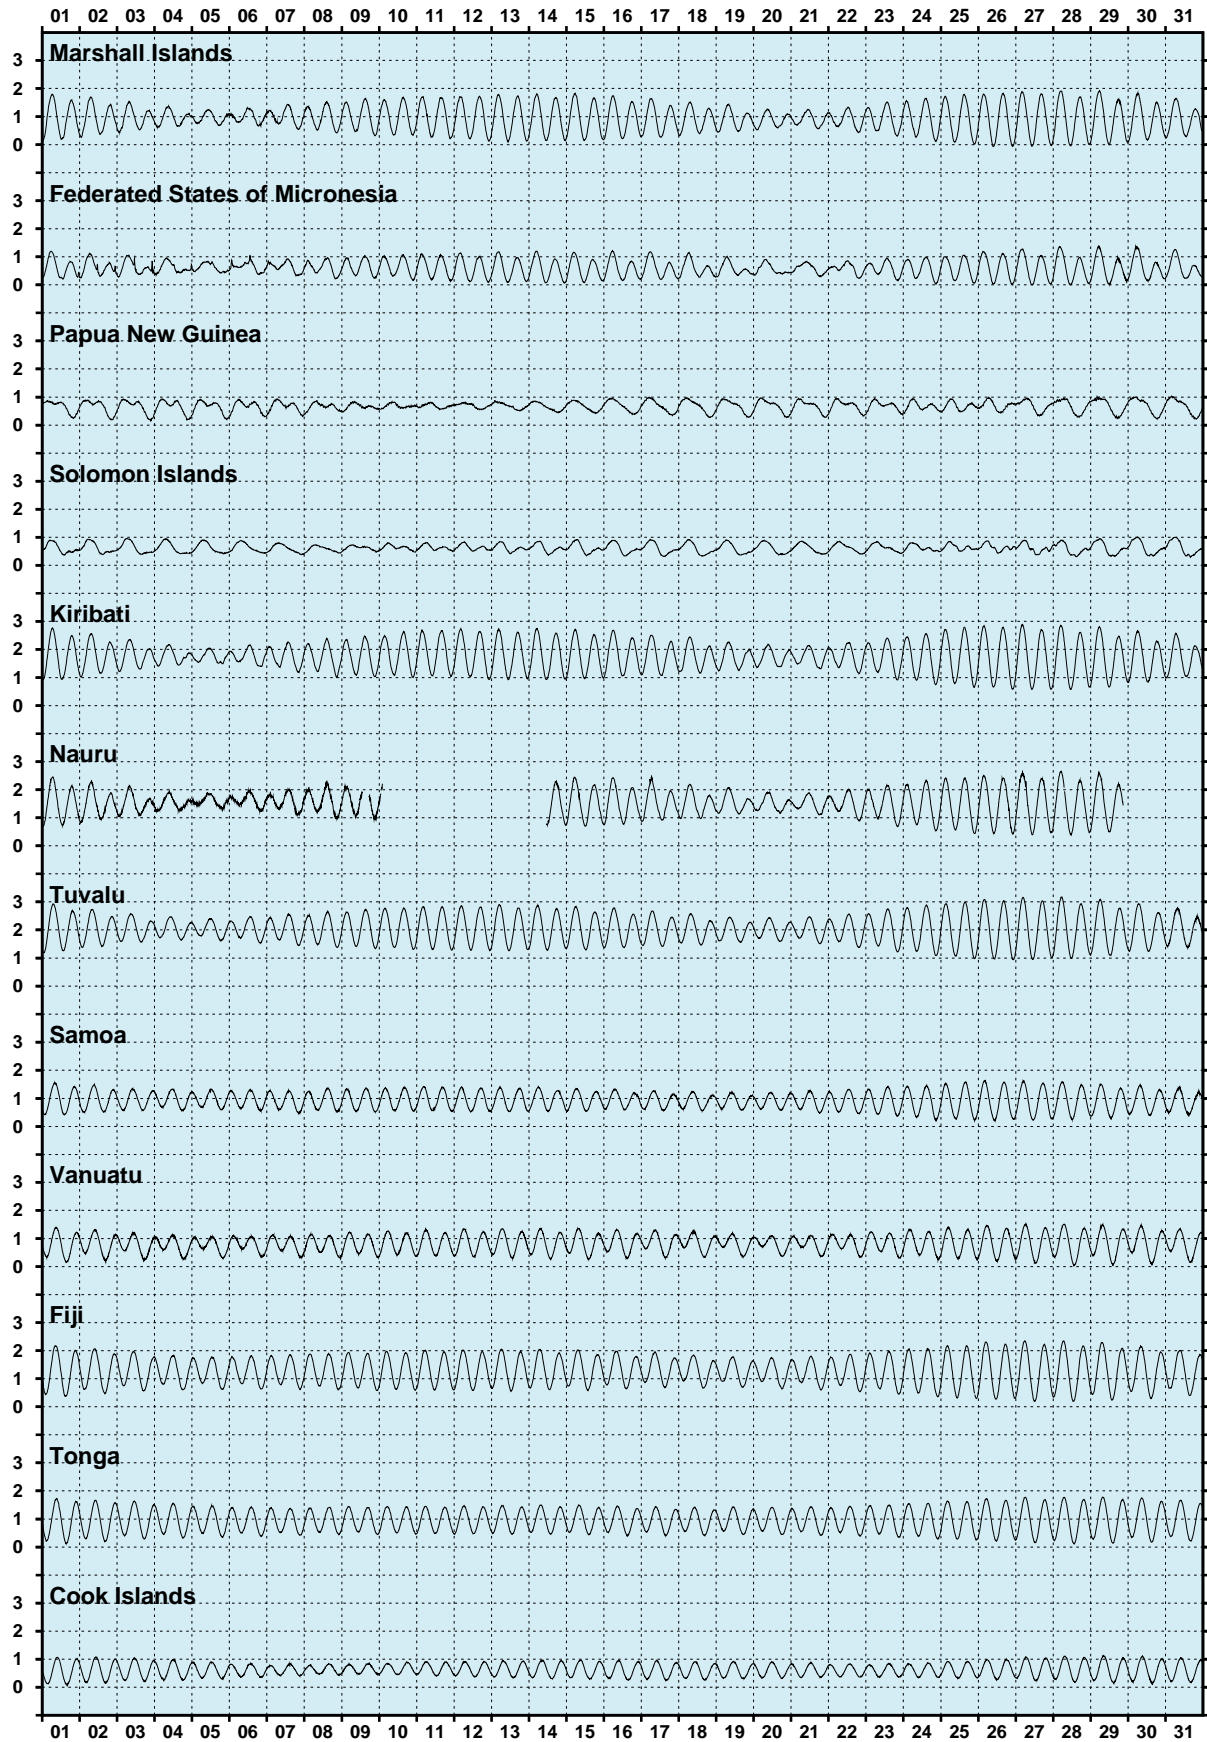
01 02 03 04 05 06 07 08 09 10 11 12 13 14 15 16 17 18 19 20 21 22 23 24 25 26 27 28 29 30 31

Marshall Islands
3
2
1
0

Federated States of Micronesia
3
2
1
0

Papua New Guinea
3
2
1
0

Solomon Islands
3
2
1
0

Kiribati
3
2
1
0

Nauru
3
2
1
0

Tuvalu
3
2
1
0

Samoa
3
2
1
0

Vanuatu
3
2
1
0

Fiji
3
2
1
0

Tonga
3
2
1
0

Cook Islands
3
2
1
0

01 02 03 04 05 06 07 08 09 10 11 12 13 14 15 16 17 18 19 20 21 22 23 24 25 26 27 28 29 30 31